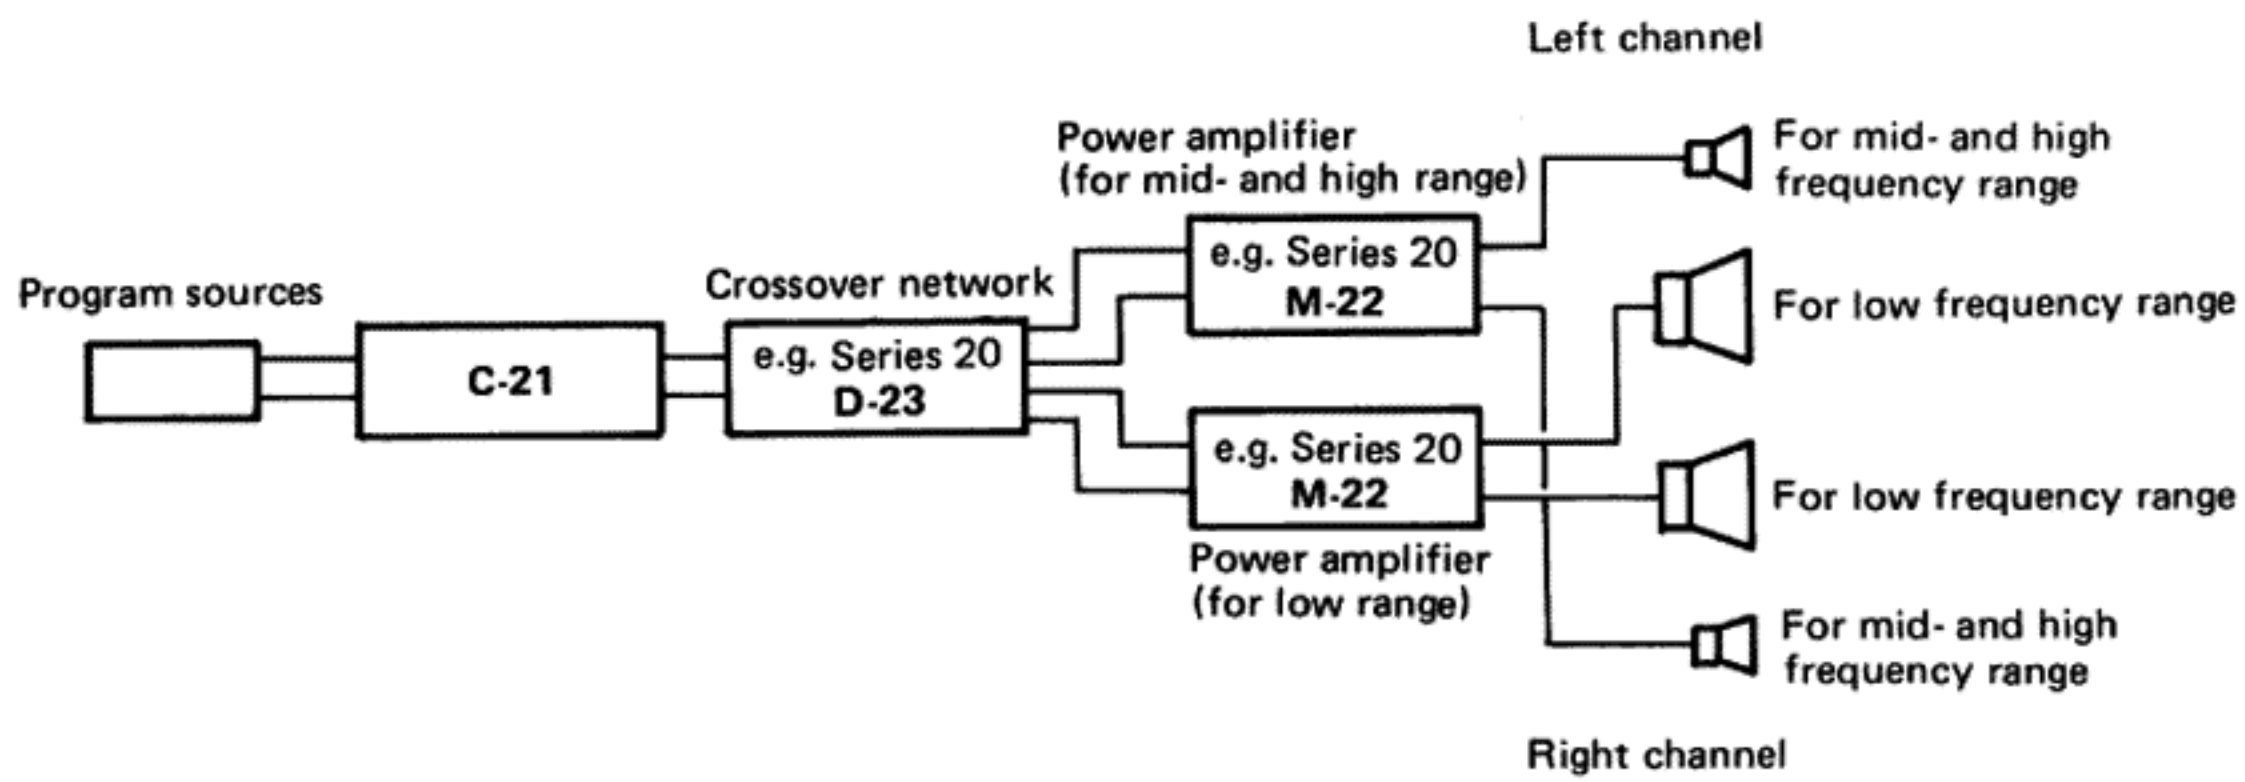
Left channel

Power amplifier
(for mid- and high range)

For mid- and high frequency range

Program sources

Crossover network

e.g. Series 20
M-22

For low frequency range

C-21

e.g. Series 20
D-23

e.g. Series 20
M-22

For low frequency range

Power amplifier
(for low range)

For mid- and high frequency range

Right channel